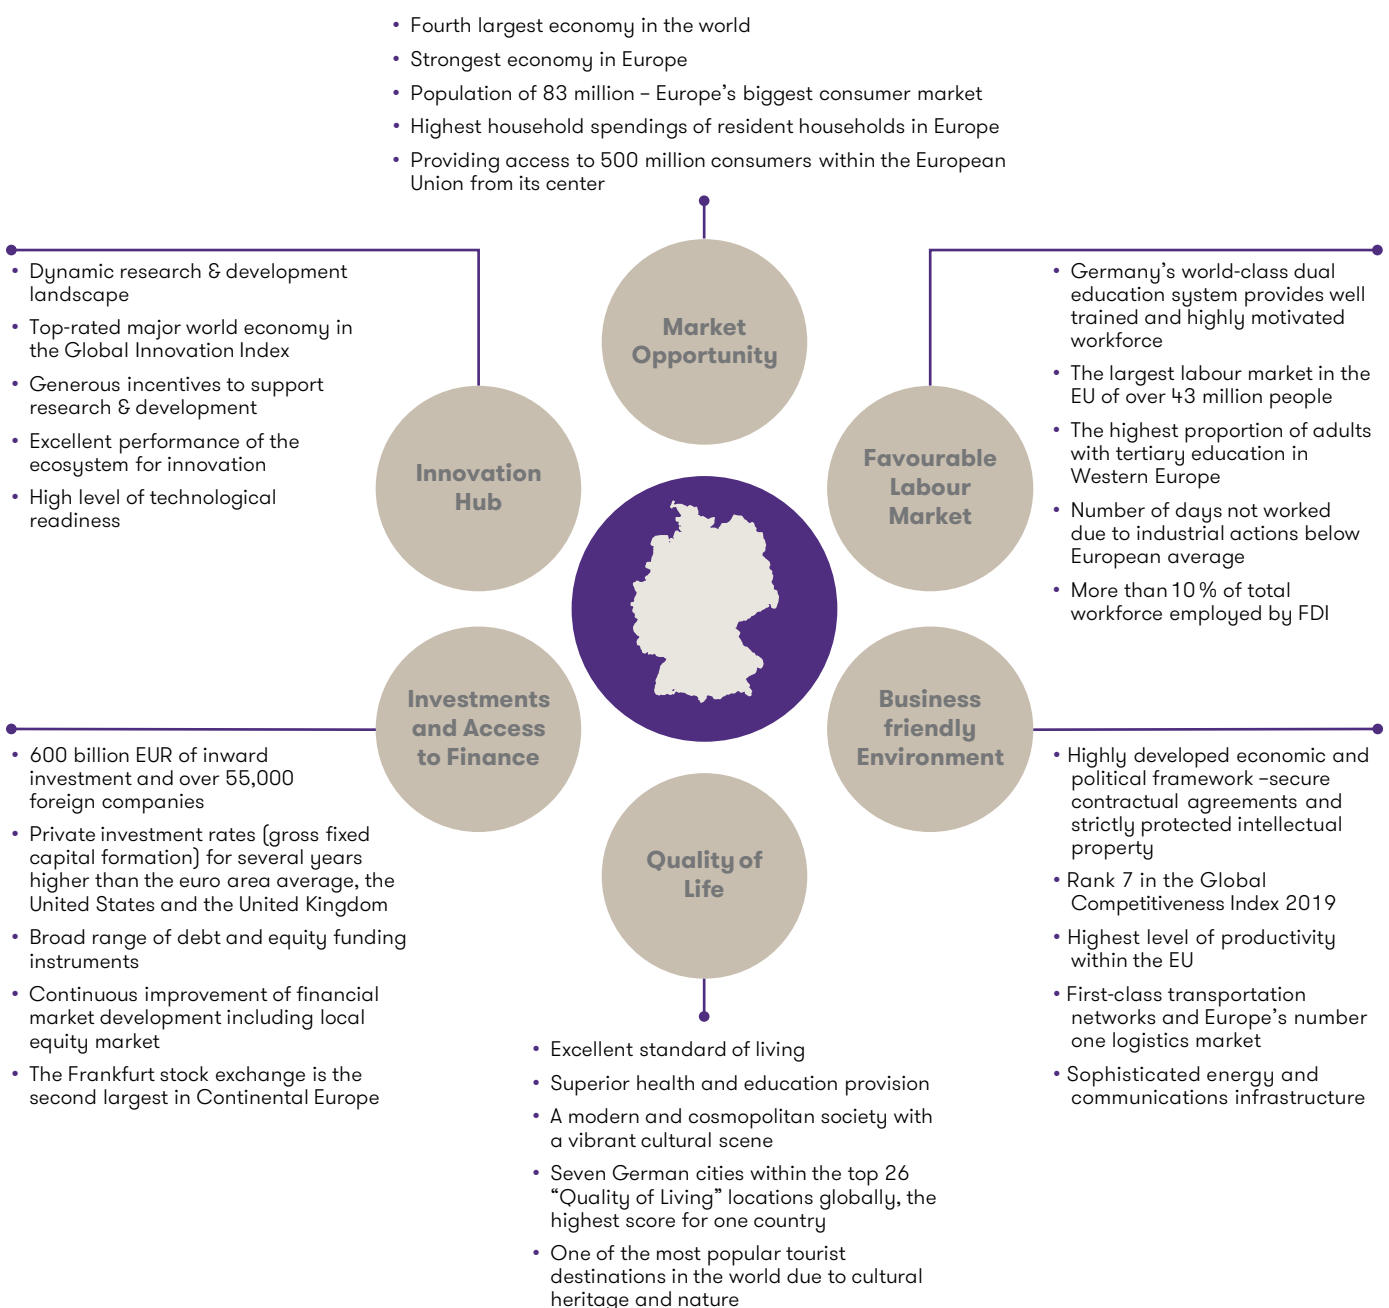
• Fourth largest economy in the world
• Strongest economy in Europe
• Population of 83 million – Europe's biggest consumer market
• Highest household spendings of resident households in Europe
• Providing access to 500 million consumers within the European Union from its center

Market Opportunity

• Dynamic research & development landscape
• Top-rated major world economy in the Global Innovation Index
• Generous incentives to support research & development
• Excellent performance of the ecosystem for innovation
• High level of technological readiness

Innovation Hub

• Germany's world-class dual education system provides well trained and highly motivated workforce
• The largest labour market in the EU of over 43 million people
• The highest proportion of adults with tertiary education in Western Europe
• Number of days not worked due to industrial actions below European average
• More than 10 % of total workforce employed by FDI

Favourable Labour Market

Investments and Access to Finance

• 600 billion EUR of inward investment and over 55,000 foreign companies
• Private investment rates (gross fixed capital formation) for several years higher than the euro area average, the United States and the United Kingdom
• Broad range of debt and equity funding instruments
• Continuous improvement of financial market development including local equity market
• The Frankfurt stock exchange is the second largest in Continental Europe

Business friendly Environment

• Highly developed economic and political framework –secure contractual agreements and strictly protected intellectual property
• Rank 7 in the Global Competitiveness Index 2019
• Highest level of productivity within the EU
• First-class transportation networks and Europe's number one logistics market
• Sophisticated energy and communications infrastructure

Quality of Life

• Excellent standard of living
• Superior health and education provision
• A modern and cosmopolitan society with a vibrant cultural scene
• Seven German cities within the top 26 "Quality of Living" locations globally, the highest score for one country
• One of the most popular tourist destinations in the world due to cultural heritage and nature